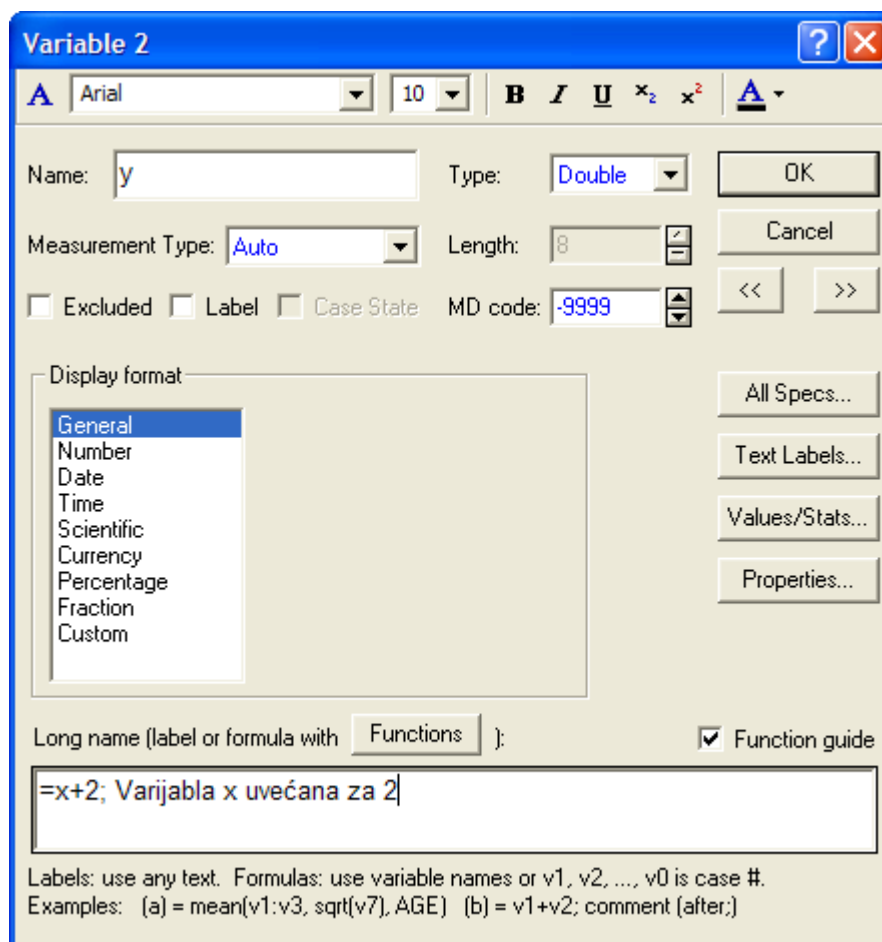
Variable 2

Arial 10 B I U $x_2$ $x^2$ A

Name: y
Type: Double
OK
Measurement Type: Auto
Length: 8
Cancel
<< >>
Excluded Label Case State
MD code: -9999

Display format
General
Number
Date
Time
Scientific
Currency
Percentage
Fraction
Custom

All Specs...
Text Labels...
Values/Stats...
Properties...

Long name (label or formula with Functions ):
Function guide

=x+2; Varijabla x uvećana za 2

Labels: use any text. Formulas: use variable names or v1, v2, ..., v0 is case #.
Examples: (a) = mean(v1:v3, sqrt(v7), AGE) (b) = v1+v2; comment (after;)